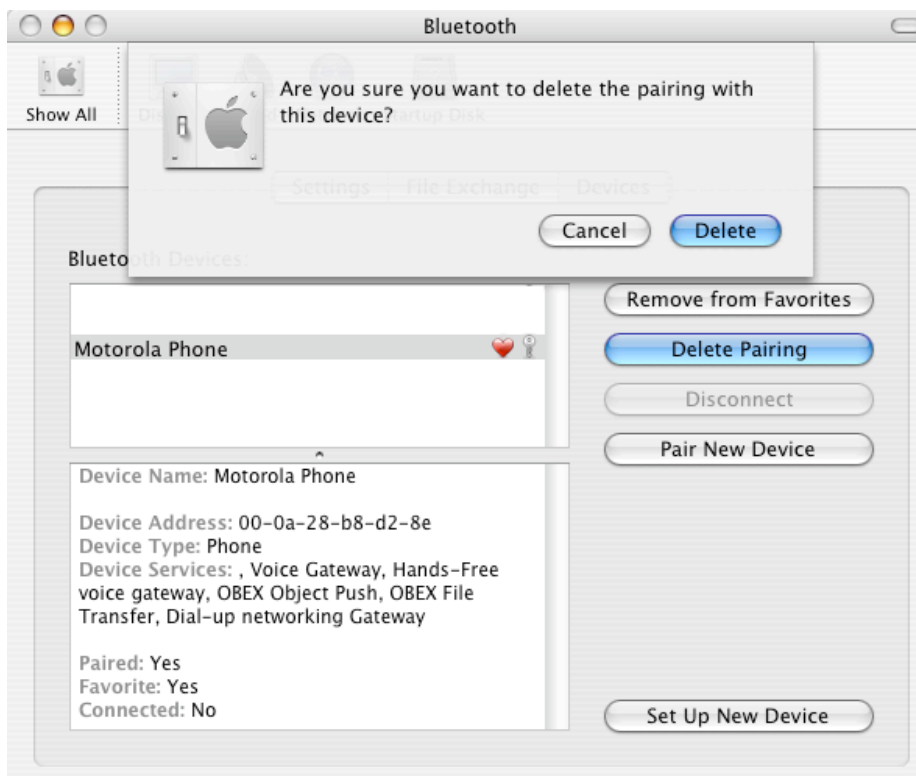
Bluetooth

Show All

Displays Sound Network Startup Disk

Are you sure you want to delete the pairing with this device?

Settings File Exchange Devices

Cancel Delete

Bluetooth Devices:

Motorola Phone

Remove from Favorites

Delete Pairing

Disconnect

Pair New Device

Device Name: Motorola Phone

Device Address: 00-0a-28-b8-d2-8e
Device Type: Phone
Device Services: , Voice Gateway, Hands-Free voice gateway, OBEX Object Push, OBEX File Transfer, Dial-up networking Gateway

Paired: Yes
Favorite: Yes
Connected: No

Set Up New Device